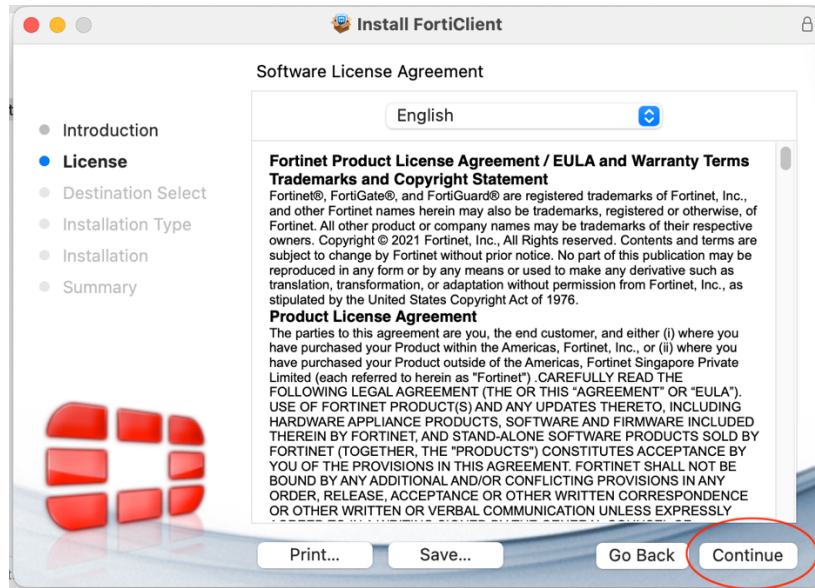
Install FortiClient

Software License Agreement

English

Introduction
License
Destination Select
Installation Type
Installation
Summary

Fortinet Product License Agreement / EULA and Warranty Terms
Trademarks and Copyright Statement
Fortinet®, FortiGate®, and FortiGuard® are registered trademarks of Fortinet, Inc., and other Fortinet names herein may also be trademarks, registered or otherwise, of Fortinet. All other product or company names may be trademarks of their respective owners. Copyright © 2021 Fortinet, Inc., All Rights reserved. Contents and terms are subject to change by Fortinet without prior notice. No part of this publication may be reproduced in any form or by any means or used to make any derivative such as translation, transformation, or adaptation without permission from Fortinet, Inc., as stipulated by the United States Copyright Act of 1976.
Product License Agreement
The parties to this agreement are you, the end customer, and either (i) where you have purchased your Product within the Americas, Fortinet, Inc., or (ii) where you have purchased your Product outside of the Americas, Fortinet Singapore Private Limited (each referred to herein as "Fortinet") .CAREFULLY READ THE FOLLOWING LEGAL AGREEMENT (THE OR THIS "AGREEMENT" OR "EULA"). USE OF FORTINET PRODUCT(S) AND ANY UPDATES THERETO, INCLUDING HARDWARE APPLIANCE PRODUCTS, SOFTWARE AND FIRMWARE INCLUDED THEREIN BY FORTINET, AND STAND-ALONE SOFTWARE PRODUCTS SOLD BY FORTINET (TOGETHER, THE "PRODUCTS") CONSTITUTES ACCEPTANCE BY YOU OF THE PROVISIONS IN THIS AGREEMENT. FORTINET SHALL NOT BE BOUND BY ANY ADDITIONAL AND/OR CONFLICTING PROVISIONS IN ANY ORDER, RELEASE, ACCEPTANCE OR OTHER WRITTEN CORRESPONDENCE OR OTHER WRITTEN OR VERBAL COMMUNICATION UNLESS EXPRESSLY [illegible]

Print...
Save...
Go Back
Continue